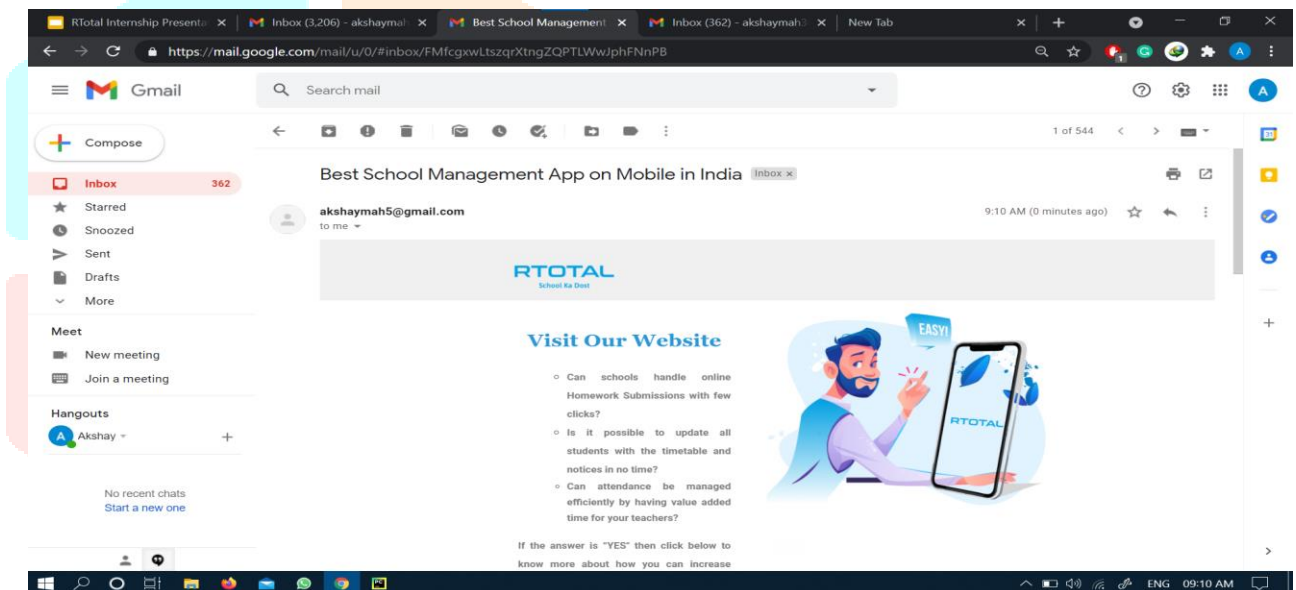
RTotal Internship Presenta ×
Inbox (3,206) - akshaymah ×
Best School Management ×
Inbox (362) - akshaymah ×
New Tab
https://mail.google.com/mail/u/0/#inbox/FMfcgxwLtszqrXtngZQPTLWwJphFNnPB

Gmail
Search mail

Compose
Inbox 362
Starred
Snoozed
Sent
Drafts
More

Meet
New meeting
Join a meeting

Hangouts
Akshay

No recent chats
Start a new one

1 of 544

Best School Management App on Mobile in India Inbox ×

akshaymah5@gmail.com
to me
9:10 AM (0 minutes ago)

RTOTAL
School Ka Dost

Visit Our Website

◦ Can schools handle online Homework Submissions with few clicks?
◦ Is it possible to update all students with the timetable and notices in no time?
◦ Can attendance be managed efficiently by having value added time for your teachers?

If the answer is "YES" then click below to know more about how you can increase

EASY!
RTOTAL

ENG 09:10 AM